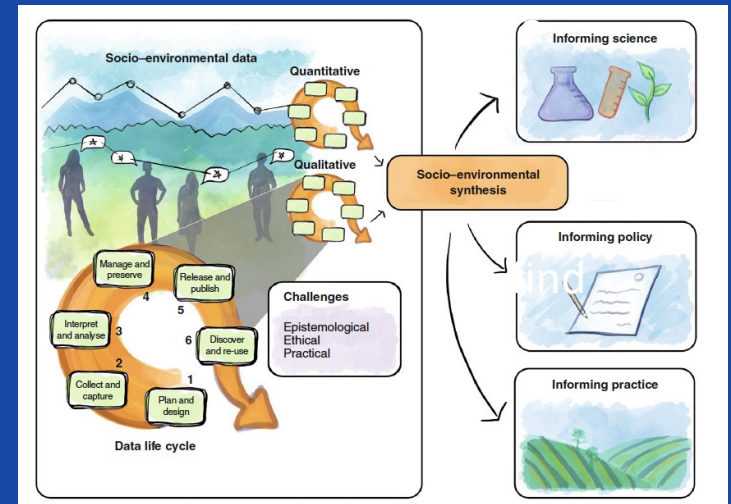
Socio–environmental data

Quantitative

Qualitative

Socio–environmental synthesis

Informing science

Informing policy

Informing practice

Manage and preserve

4

Release and publish

5

Interpret and analyse

3

6

Discover and re-use

2

Collect and capture

1

Plan and design

Data life cycle

Challenges

Epistemological
Ethical
Practical